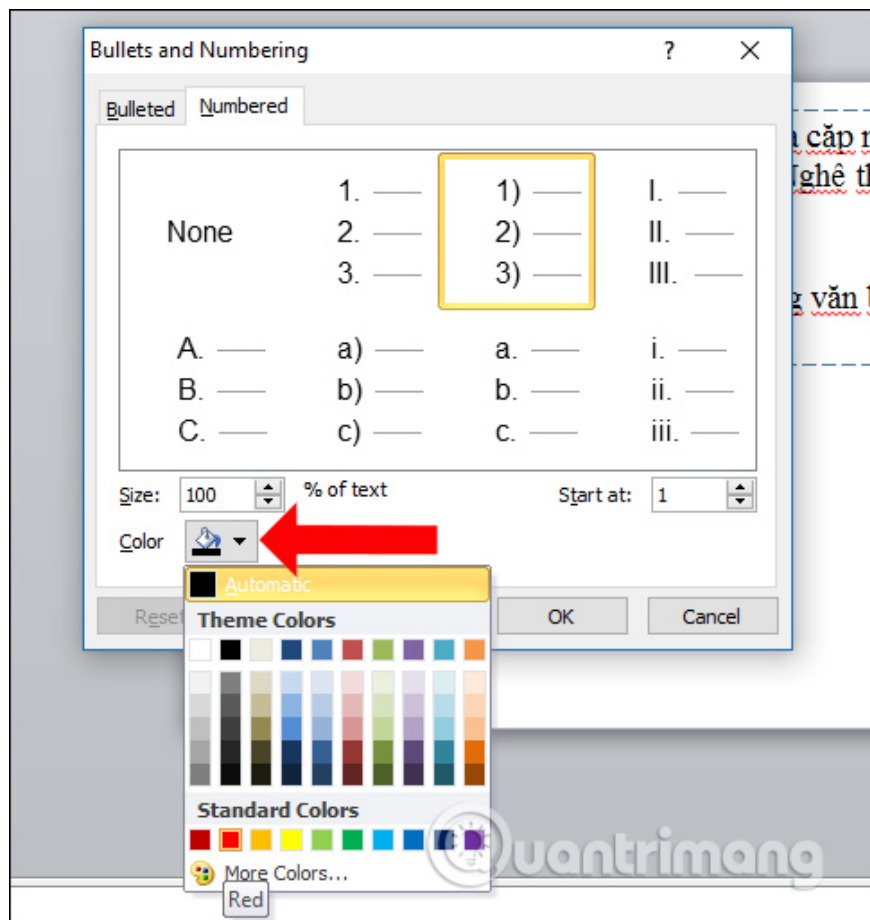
Bullets and Numbering ? ✕

Bulleted Numbered

None

1. ——
2. ——
3. ——

1) ——
2) ——
3) ——

I. ——
II. ——
III. ——

A. ——
B. ——
C. ——

a) ——
b) ——
c) ——

a. ——
b. ——
c. ——

i. ——
ii. ——
iii. ——

Size: 100 % of text

Start at: 1

Color

Automatic

Theme Colors

Standard Colors

More Colors...

Red

Reset

OK Cancel

a cặp r
Nghê th

g văn b

Quantrimang